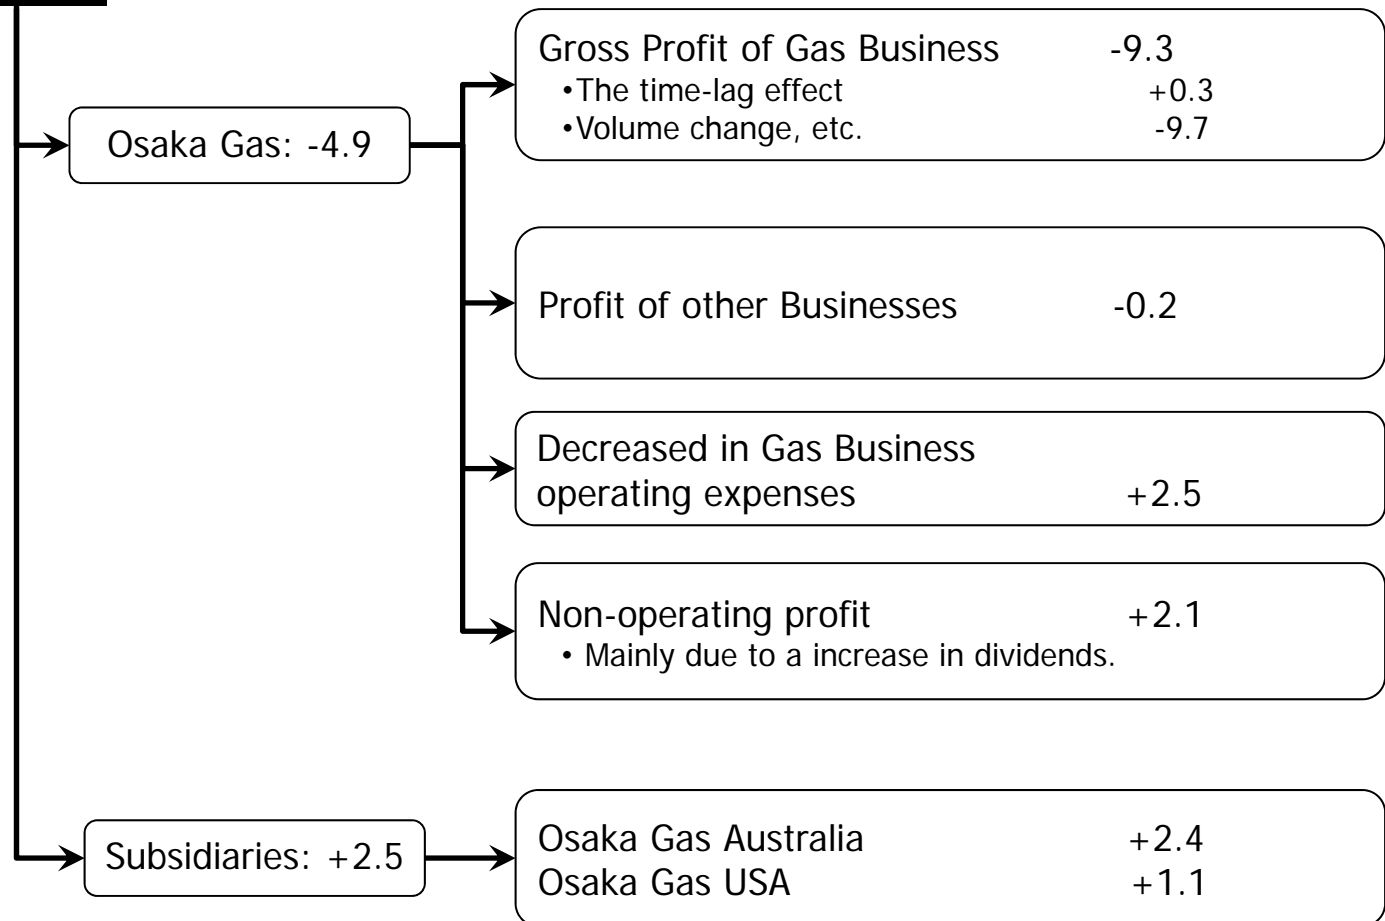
Osaka Gas: -4.9

Gross Profit of Gas Business -9.3
•The time-lag effect +0.3
•Volume change, etc. -9.7

Profit of other Businesses -0.2

Decreased in Gas Business operating expenses +2.5

Non-operating profit +2.1
• Mainly due to a increase in dividends.

Subsidiaries: +2.5

Osaka Gas Australia +2.4
Osaka Gas USA +1.1